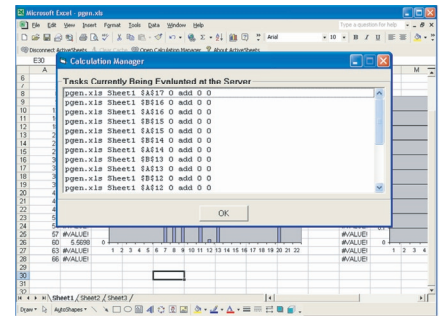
Microsoft Excel - pgen.xls

File Edit View Insert Format Tools Data Window Help

Type a question for help

Arial 10 B I U

Disconnect ActiveSheets Open Calculation Manager About ActiveSheets

E30

A

M

Calculation Manager

Tasks Currently Being Evaluated at the Server

pgen.xls Sheet1 $A$17 0 add 0 0
pgen.xls Sheet1 $B$16 0 add 0 0
pgen.xls Sheet1 $A$16 0 add 0 0
pgen.xls Sheet1 $B$15 0 add 0 0
pgen.xls Sheet1 $A$15 0 add 0 0
pgen.xls Sheet1 $B$14 0 add 0 0
pgen.xls Sheet1 $A$14 0 add 0 0
pgen.xls Sheet1 $B$13 0 add 0 0
pgen.xls Sheet1 $A$13 0 add 0 0
pgen.xls Sheet1 $B$12 0 add 0 0
pgen.xls Sheet1 $A$12 0 add 0 0

OK

6
7
8
9
10
11
12
13
14
15
16
17
18
19
20
21
22
23
24
25
26
27
28
29
30
31
32

25 #VALUE!
60 5.5698
63 #VALUE!
66 #VALUE!

0

1 2 3 4 5 6 7 8 9 10 11 12 13 14 15 16 17 18 19 20 21 22

#VALUE!
#VALUE!
#VALUE!
#VALUE!
#VALUE!

0

0

1 2 3 4

Sheet1 Sheet2 Sheet3

Draw AutoShapes